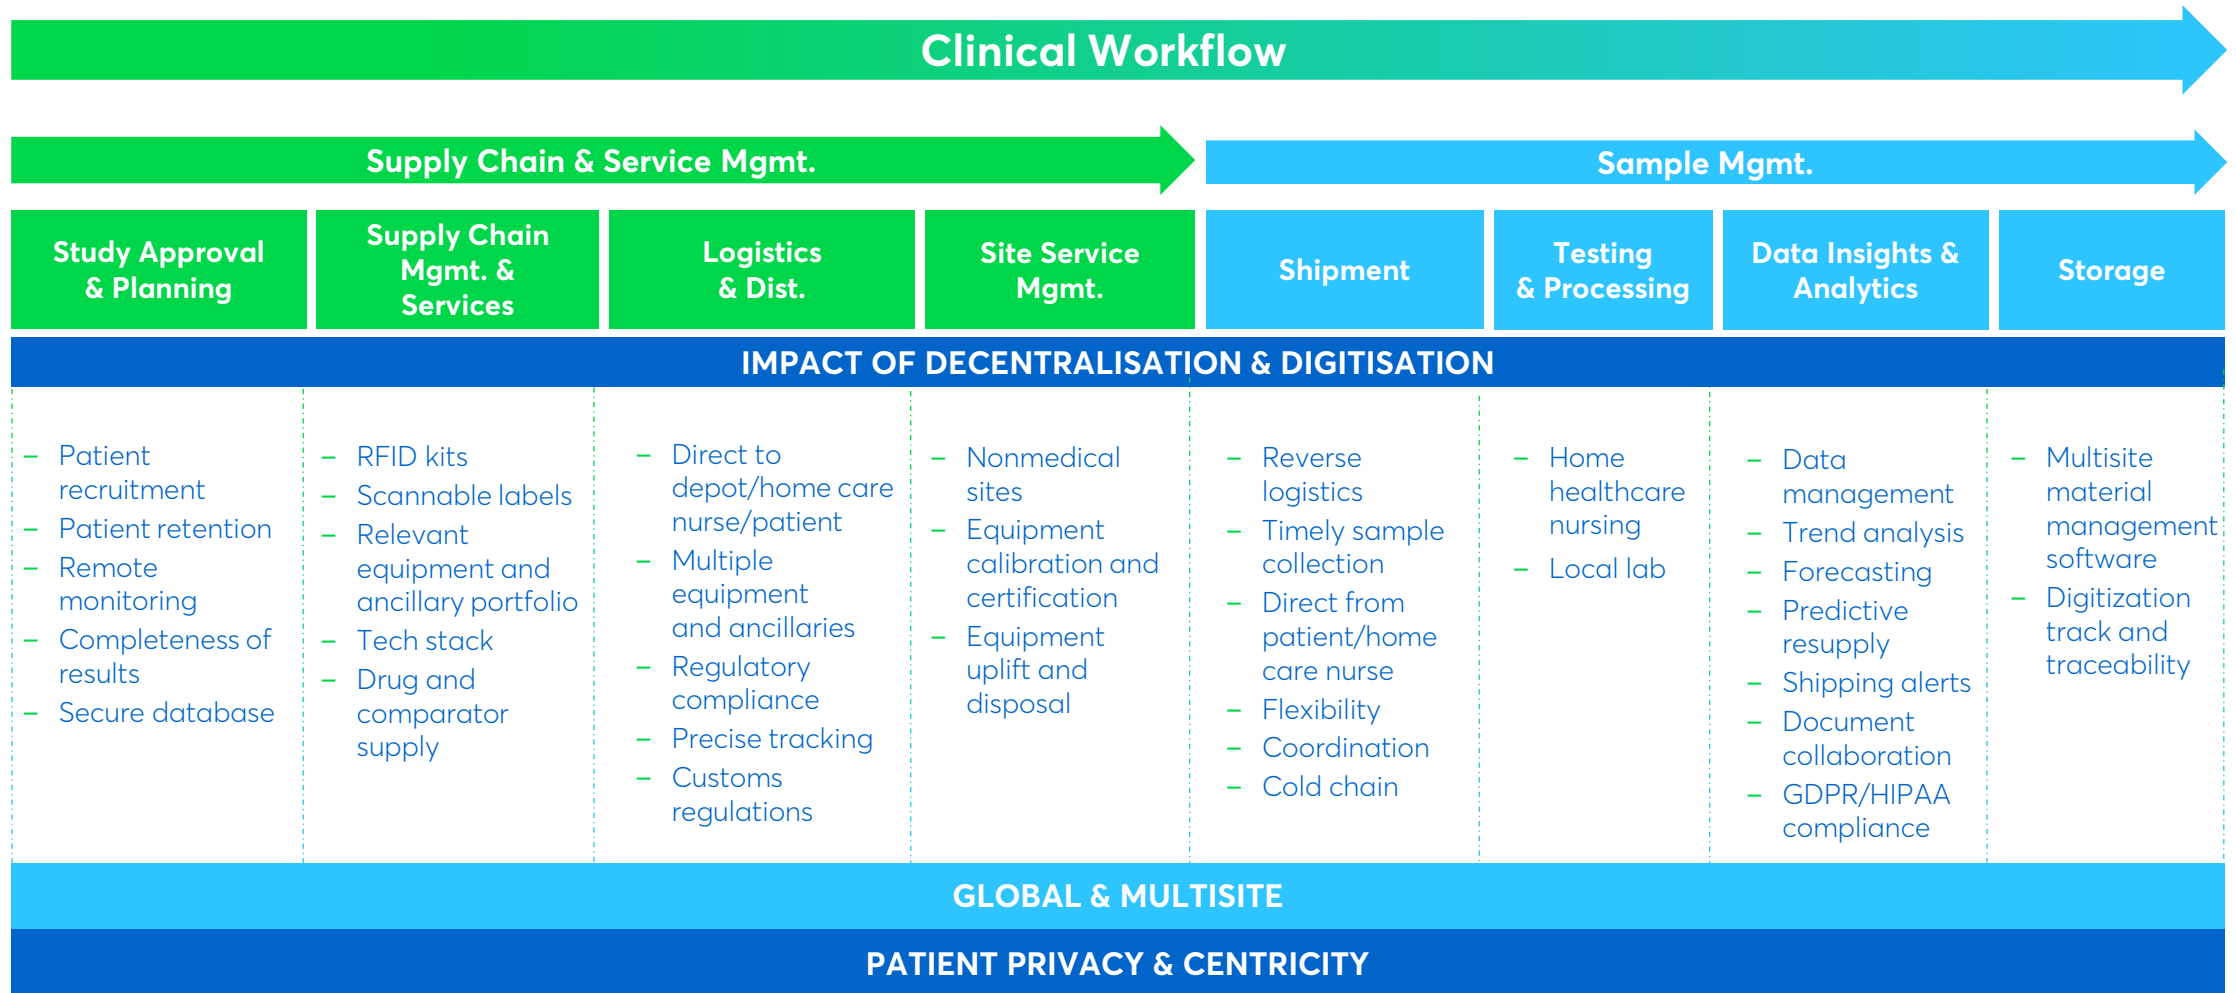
Clinical Workflow

Supply Chain & Service Mgmt.

Sample Mgmt.

| Study Approval & Planning | Supply Chain Mgmt. & Services | Logistics & Dist. | Site Service Mgmt. | Shipment | Testing & Processing | Data Insights & Analytics | Storage |
|---|---|---|---|---|---|---|---|

IMPACT OF DECENTRALISATION & DIGITISATION

– Patient recruitment
– Patient retention
– Remote monitoring
– Completeness of results
– Secure database

– RFID kits
– Scannable labels
– Relevant equipment and ancillary portfolio
– Tech stack
– Drug and comparator supply

– Direct to depot/home care nurse/patient
– Multiple equipment and ancillaries
– Regulatory compliance
– Precise tracking
– Customs regulations

– Nonmedical sites
– Equipment calibration and certification
– Equipment uplift and disposal

– Reverse logistics
– Timely sample collection
– Direct from patient/home care nurse
– Flexibility
– Coordination
– Cold chain

– Home healthcare nursing
– Local lab

– Data management
– Trend analysis
– Forecasting
– Predictive resupply
– Shipping alerts
– Document collaboration
– GDPR/HIPAA compliance

– Multisite material management software
– Digitization track and traceability

GLOBAL & MULTISITE

PATIENT PRIVACY & CENTRICITY